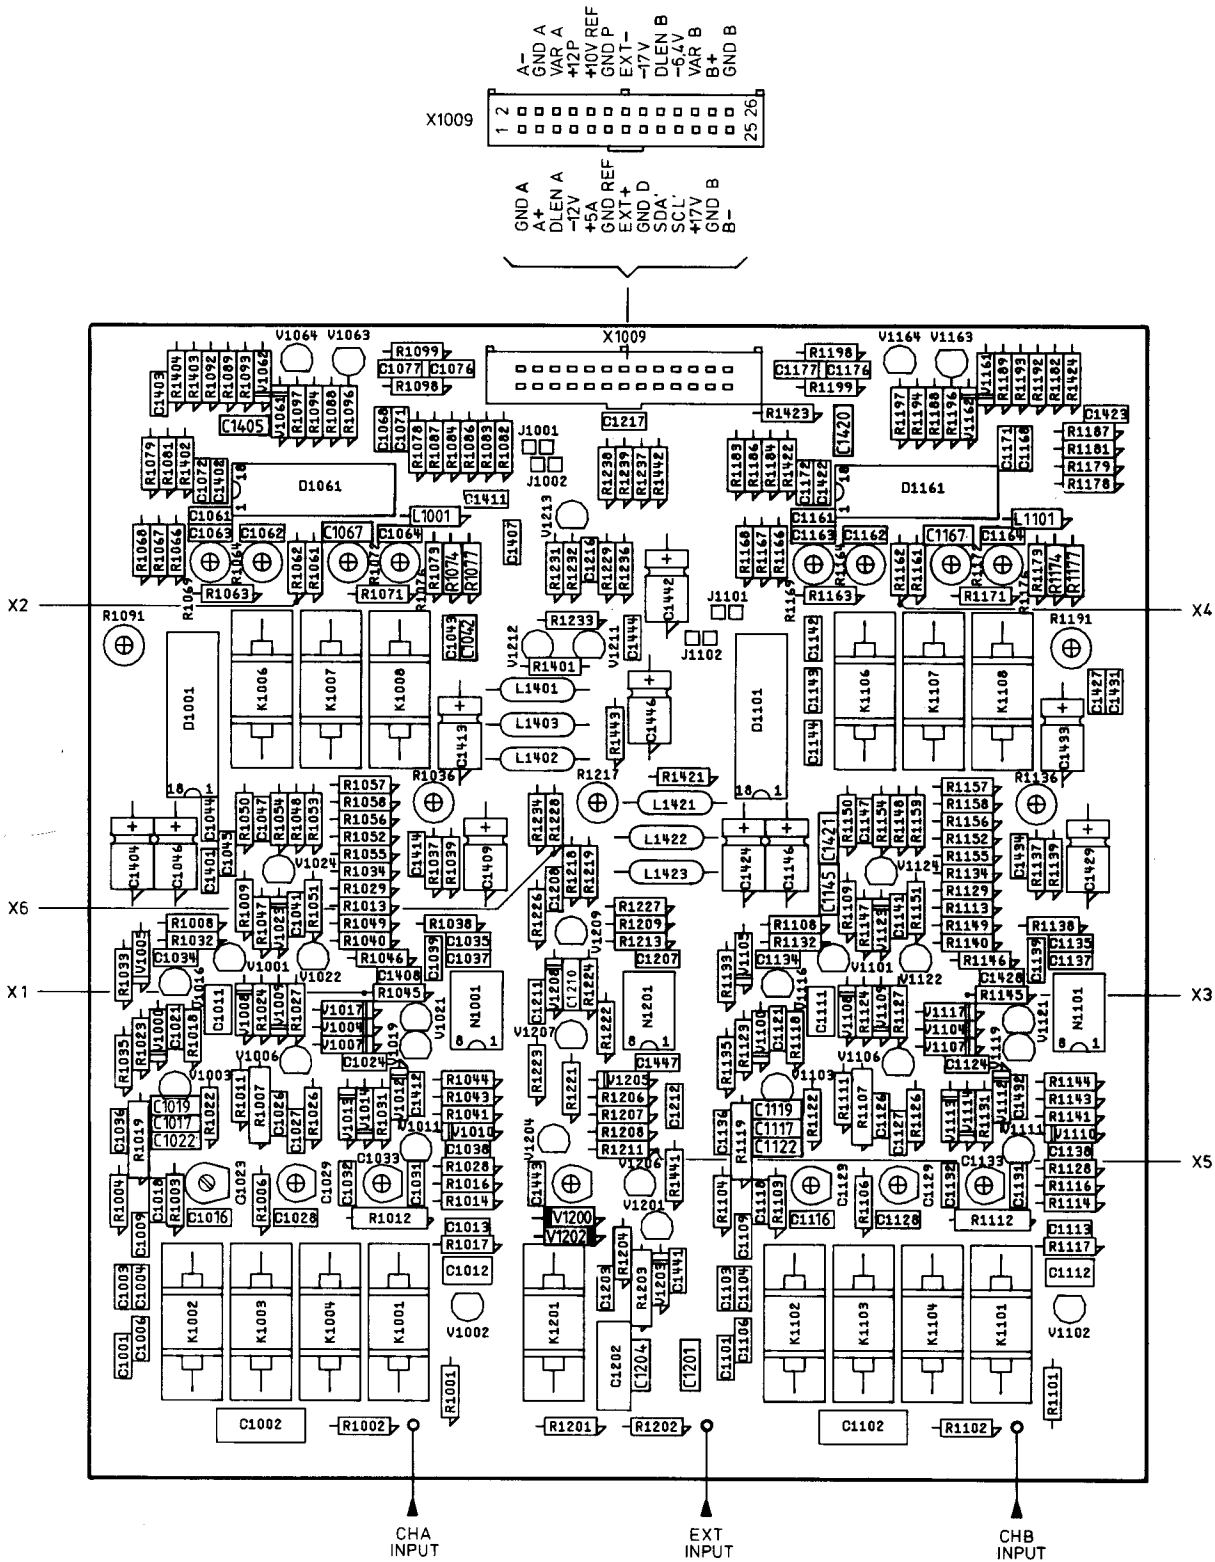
A−
GND A
VAR A
+12P
+10V REF
GND P
EXT−
−17V
DLEN B
−6,4V
VAR B
B+
GND B

X1009
2 26
1 25

GND A
A+
DLEN A
−12V
+5A
GND REF
EXT+
GND D
SDA'
SCL'
+17V
GND B
B−

X1009

V1064 V1063 R1099 C1077 C1076 R1098 R1403 R1404 R1092 R1089 R1093 V1062 C1403 R1097 R1094 R1088 R1096 V1061 C1405 C1068 C1071 R1078 R1087 R1084 R1086 R1083 R1082 J1001 J1002 C1217 R1230 R1239 R1237 R1442 R1079 R1081 R1402 C1072 C1408 D1061 18 1 C1411 L1001 C1061 C1063 C1062 C1067 C1064 R1060 R1067 R1066 R1064 R1062 R1061 R1072 R1076 R1073 R1074 R1077 R1069 R1063 R1071 C1407 V1213 R1231 R1232 C1216 R1229 R1236 C1442 R1233

V1164 V1163 R1198 C1177 C1176 R1199 R1423 R1197 R1194 R1188 R1196 V1161 V1162 R1193 R1189 R1192 R1182 R1424 C1420 C1423 R1187 R1181 R1179 R1178 R1183 R1186 R1184 R1422 C1172 C1422 C1171 C1168 D1161 18 1 L1101 C1161 C1163 C1162 C1167 C1164 R1168 R1167 R1166 R1164 R1162 R1161 R1172 R1173 R1174 R1177 R1169 R1163 R1171 J1101 J1102

X2 X4
R1091 R1191
D1001 K1006 K1007 K1008 C1043 C1042 V1212 R1401 V1211 C1444 L1401 L1403 L1402 C1413 C1446 R1443 R1036 R1217 R1421 L1421 L1422 L1423 D1101 C1142 C1143 C1144 K1106 K1107 K1108 C1427 C1431 C1433 R1136 18 1

C1404 C1046 C1044 C1401 C1045 R1050 C1047 R1054 R1048 R1053 R1057 R1058 R1056 R1052 R1055 R1034 R1029 R1013 R1049 R1040 R1046 V1024 C1414 R1037 R1039 C1409 R1234 R1228 R1226 C1208 R1218 R1219 R1227 R1209 R1213 C1207 V1209 R1038 C1035 C1037 C1039 C1408 R1045 R1009 R1047 V1023 C1041 R1051

C1424 C1146 C1145 C1421 R1150 C1147 R1154 R1148 R1159 R1157 R1158 R1156 R1152 R1155 R1134 R1129 R1113 R1149 R1140 R1146 V1124 C1434 R1137 R1139 C1429 R1109 R1147 V1123 C1141 R1151 R1138 C1135 C1137 C1139 C1428 R1145

X6 X1 X3 X5
R1008 R1032 R1033 V1002 C1034 V1016 V1001 V1022 R1035 R1023 V1000 C1021 R1018 C1011 V1008 R1024 V1009 R1027 V1017 V1004 V1007 V1019 V1021 N1001 8 1 C1024 V1006 V1003 R1011 R1007 R1026 C1027 R1026 C1019 C1017 C1022 R1022 C1036 R1019 R1044 R1043 R1041 V1010 C1038 R1028 R1016 R1014 V1013 V1018 R1031 V1012 C1412 V1011 C1033 C1032 C1031 R1012 C1013 R1017 C1012 R1004 C1018 R1003 C1016 C1023 R1006 C1028 C1029 C1009

R1108 R1132 R1133 V1103 C1134 V1116 V1101 V1122 R1135 R1123 V1100 C1121 R1118 C1111 V1108 R1124 V1109 R1127 V1117 V1104 V1107 V1119 V1121 N1101 8 1 C1124 V1106 V1103 R1111 R1107 R1126 C1127 C1119 C1117 C1122 R1122 C1136 R1119 R1144 R1143 R1141 V1110 C1138 R1128 R1116 R1114 V1113 V1114 R1131 V1112 C1432 V1111 C1133 C1132 C1131 R1112 C1113 R1117 C1112 R1104 C1118 R1103 C1116 R1106 C1128 C1129 C1109

C1211 V1208 C1210 R1224 N1201 8 1 V1207 R1222 C1447 R1223 R1221 V1205 R1206 R1207 R1208 R1211 C1212 V1204 V1206 R1441 C1443 V1201 V1200 V1202 R1204 R1203 V1203 C1441 C1203 C1202 C1204 C1201 K1201

C1003 C1004 C1001 C1006 K1002 K1003 K1004 K1001 V1002 R1001 C1002 R1002
C1103 C1104 C1101 C1106 K1102 K1103 K1104 K1101 V1102 R1101 C1102 R1102
R1201 R1202

CHA INPUT
EXT INPUT
CHB INPUT